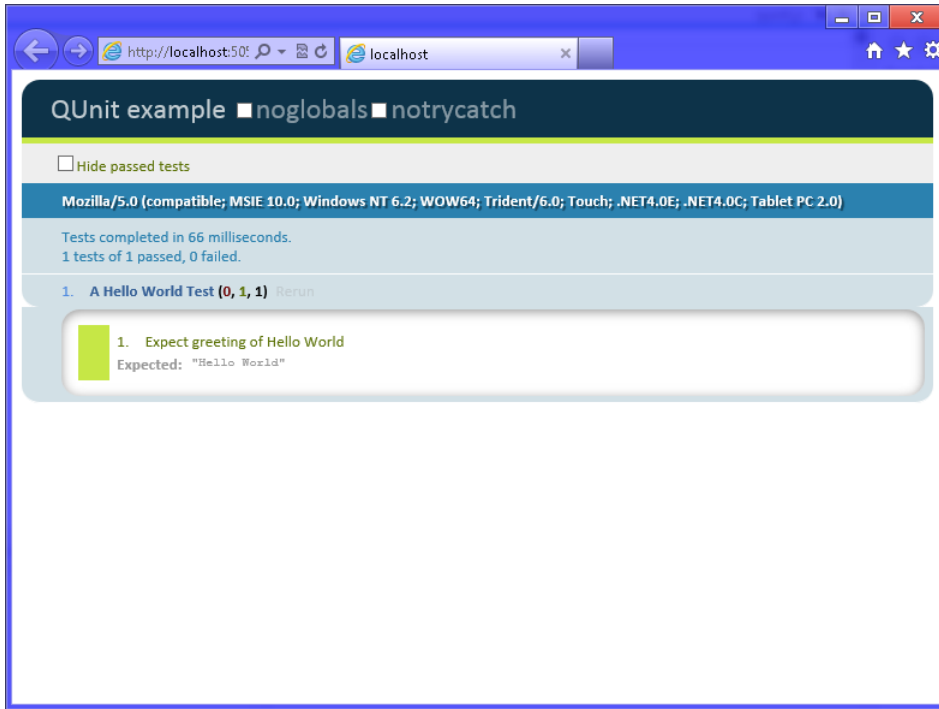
http://localhost:50

localhost

QUnit example noglobals notrycatch

Hide passed tests

Mozilla/5.0 (compatible; MSIE 10.0; Windows NT 6.2; WOW64; Trident/6.0; Touch; .NET4.0E; .NET4.0C; Tablet PC 2.0)

Tests completed in 66 milliseconds.
1 tests of 1 passed, 0 failed.

1. A Hello World Test (0, 1, 1) Rerun

1. Expect greeting of Hello World
Expected: "Hello World"